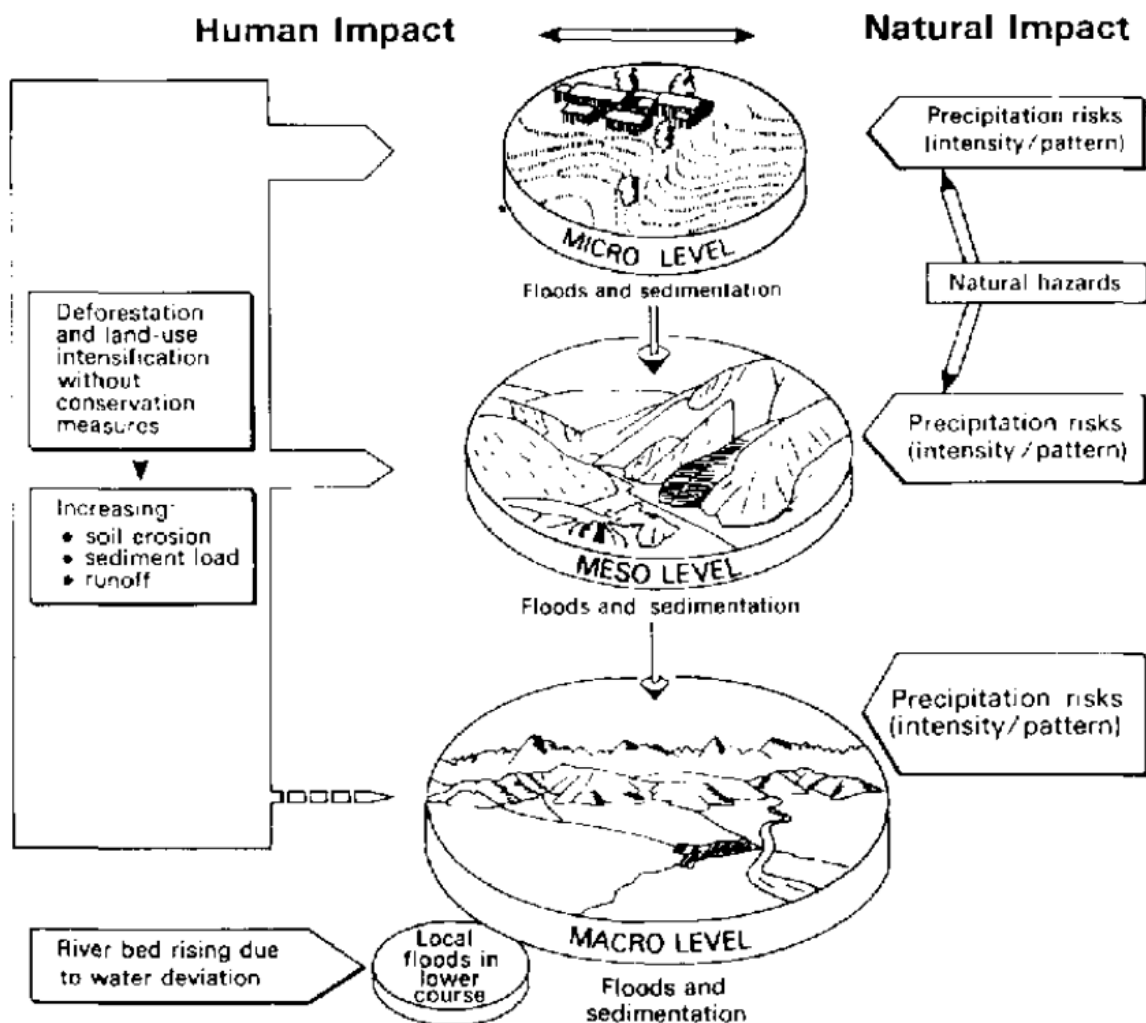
Human Impact

Natural Impact

Precipitation risks (intensity/pattern)

MICRO LEVEL

Floods and sedimentation

Natural hazards

Deforestation and land-use intensification without conservation measures

Increasing:
• soil erosion
• sediment load
• runoff

Precipitation risks (intensity/pattern)

MESO LEVEL

Floods and sedimentation

Precipitation risks (intensity/pattern)

River bed rising due to water deviation

Local floods in lower course

MACRO LEVEL

Floods and sedimentation